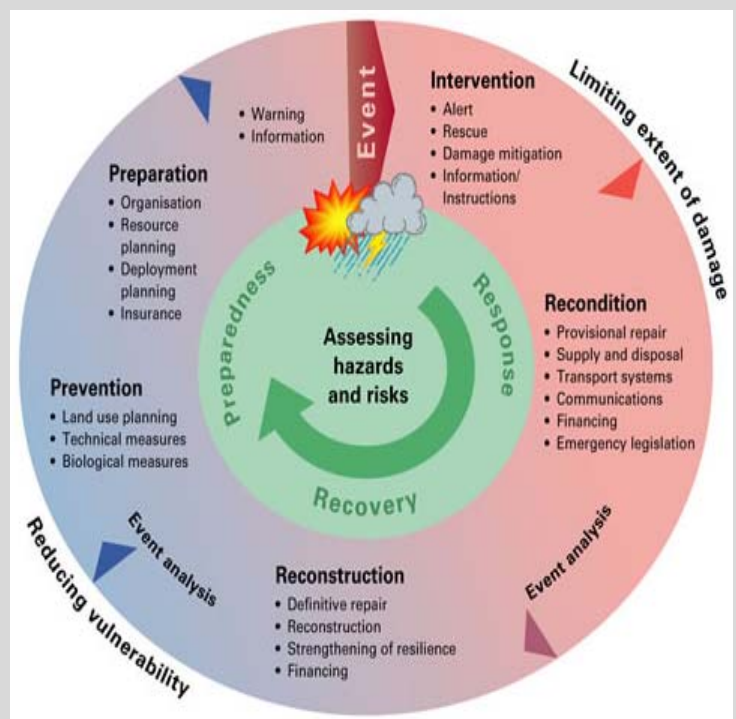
Event

• Warning
• Information

Intervention
• Alert
• Rescue
• Damage mitigation
• Information/ Instructions

Limiting extent of damage

Preparation
• Organisation
• Resource planning
• Deployment planning
• Insurance

Preparedness

Response

Assessing hazards and risks

Recovery

Recondition
• Provisional repair
• Supply and disposal
• Transport systems
• Communications
• Financing
• Emergency legislation

Prevention
• Land use planning
• Technical measures
• Biological measures

Event analysis

Reducing vulnerability

Reconstruction
• Definitive repair
• Reconstruction
• Strengthening of resilience
• Financing

Event analysis